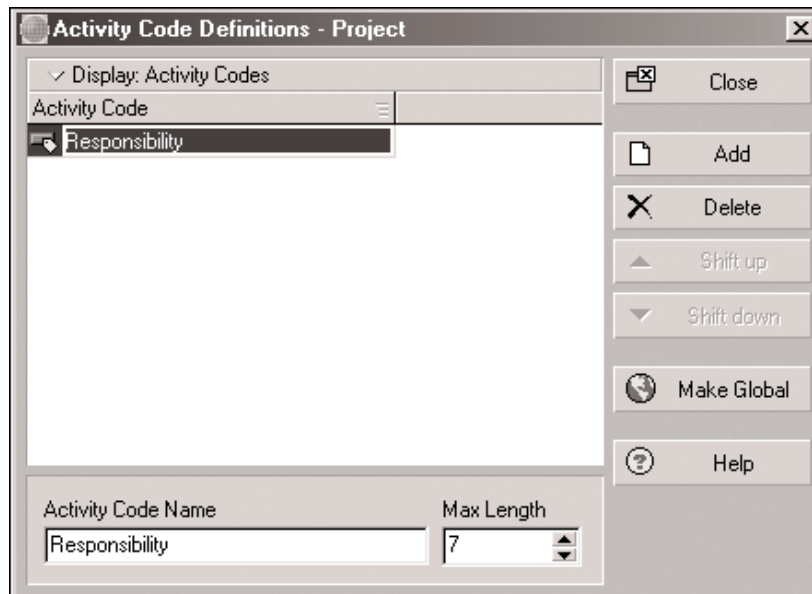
Activity Code Definitions - Project

Display: Activity Codes

| Activity Code |
|---|
| Responsibility |

Close

Add

Delete

Shift up

Shift down

Make Global

Help

Activity Code Name

Responsibility

Max Length

7